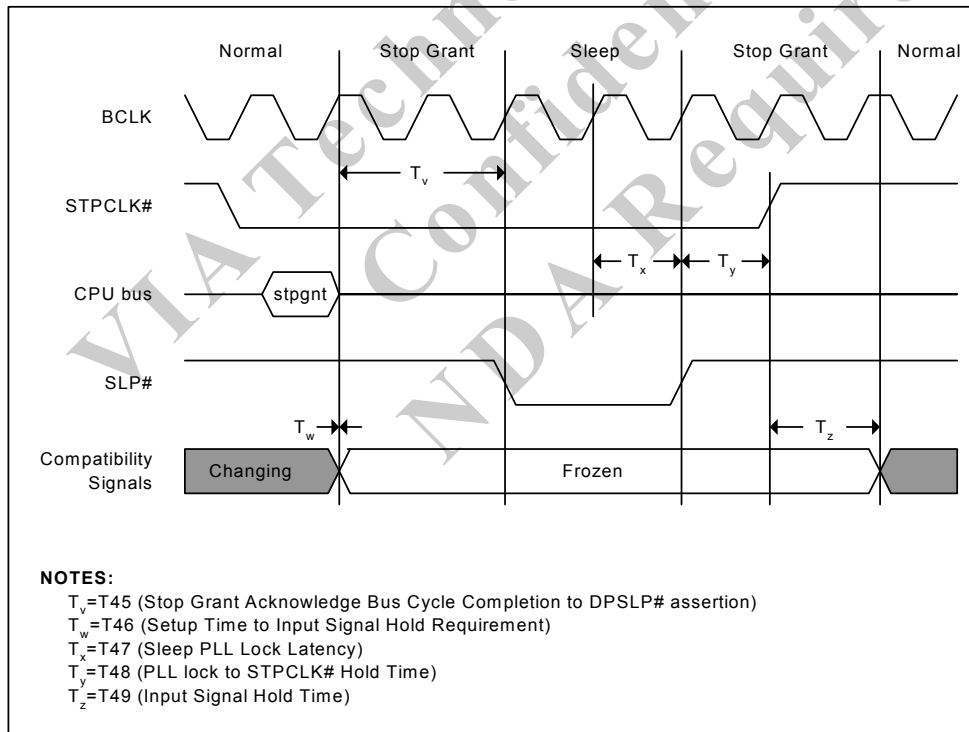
VIA Technologies Confidential NDA Required

Normal Stop Grant Sleep Stop Grant Normal

BCLK

$T_v$

STPCLK#

$T_x$ $T_y$

CPU bus

stpgnt

SLP#

$T_w$

$T_z$

Compatibility Signals

Changing

Frozen

NOTES:
$T_v$=T45 (Stop Grant Acknowledge Bus Cycle Completion to DPSLP# assertion)
$T_w$=T46 (Setup Time to Input Signal Hold Requirement)
$T_x$=T47 (Sleep PLL Lock Latency)
$T_y$=T48 (PLL lock to STPCLK# Hold Time)
$T_z$=T49 (Input Signal Hold Time)